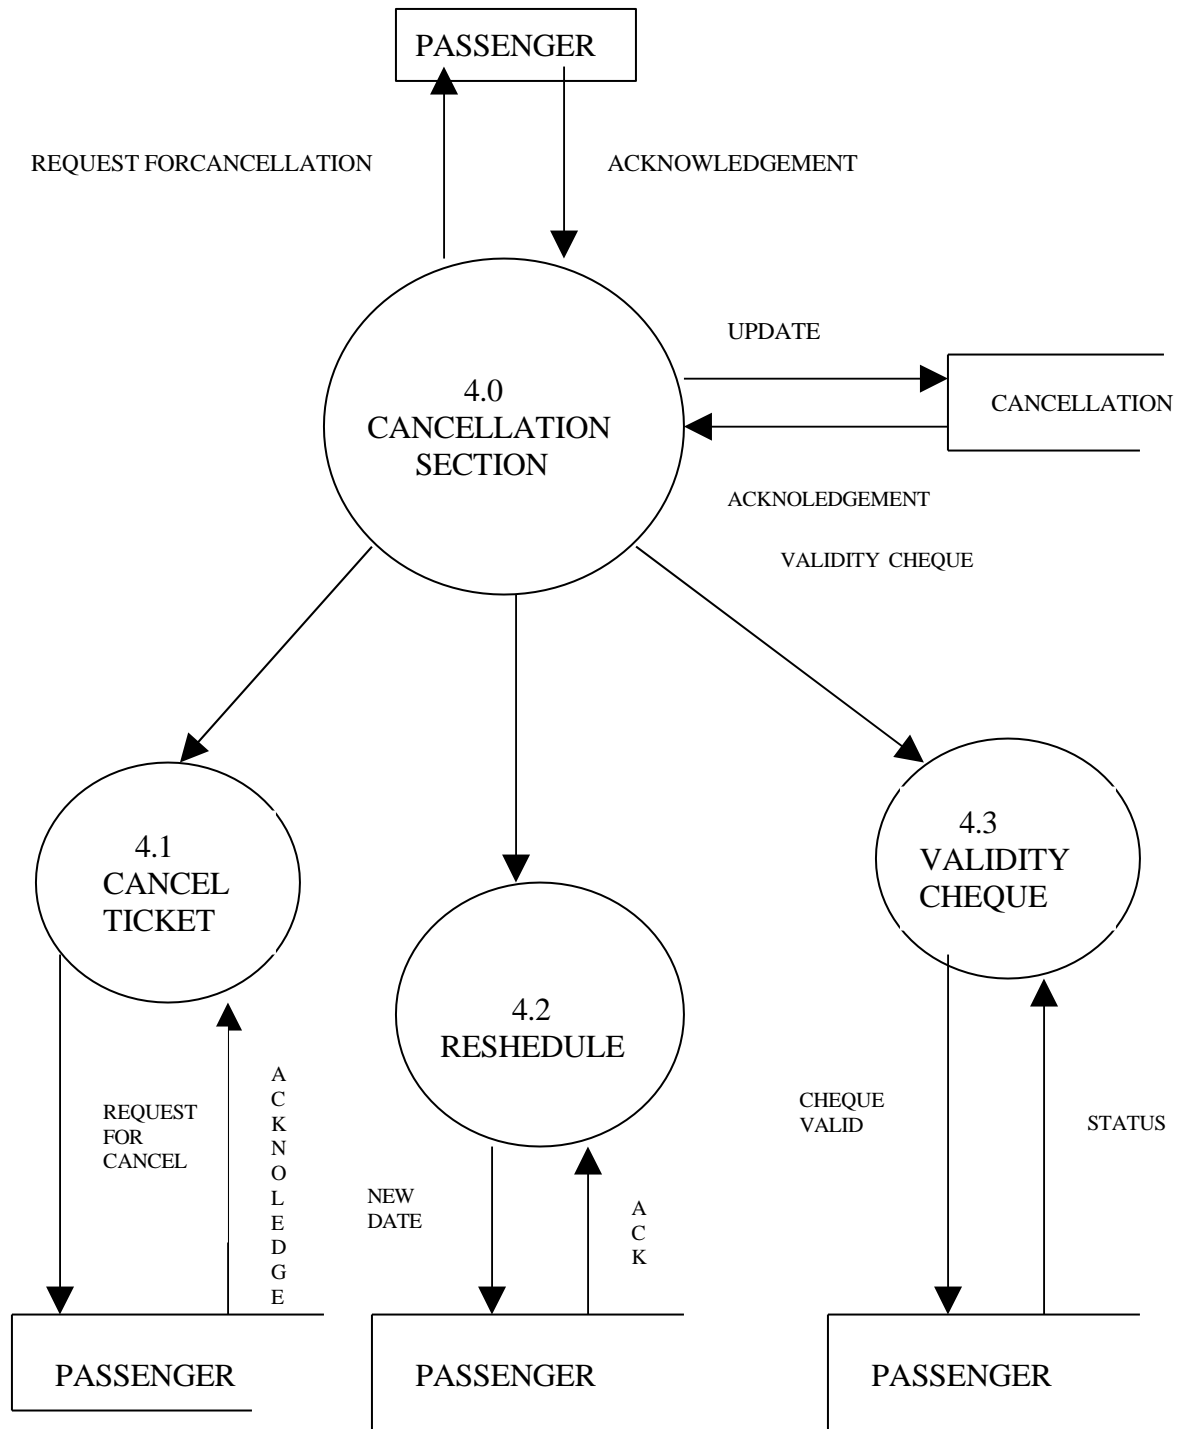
PASSENGER

REQUEST FORCANCELLATION

ACKNOWLEDGEMENT

UPDATE

4.0
CANCELLATION
SECTION

CANCELLATION

ACKNOLEDGEMENT

VALIDITY CHEQUE

4.1
CANCEL
TICKET

4.2
RESHEDULE

4.3
VALIDITY
CHEQUE

REQUEST
FOR
CANCEL

A
C
K
N
O
L
E
D
G
E

NEW
DATE

A
C
K

CHEQUE
VALID

STATUS

PASSENGER

PASSENGER

PASSENGER